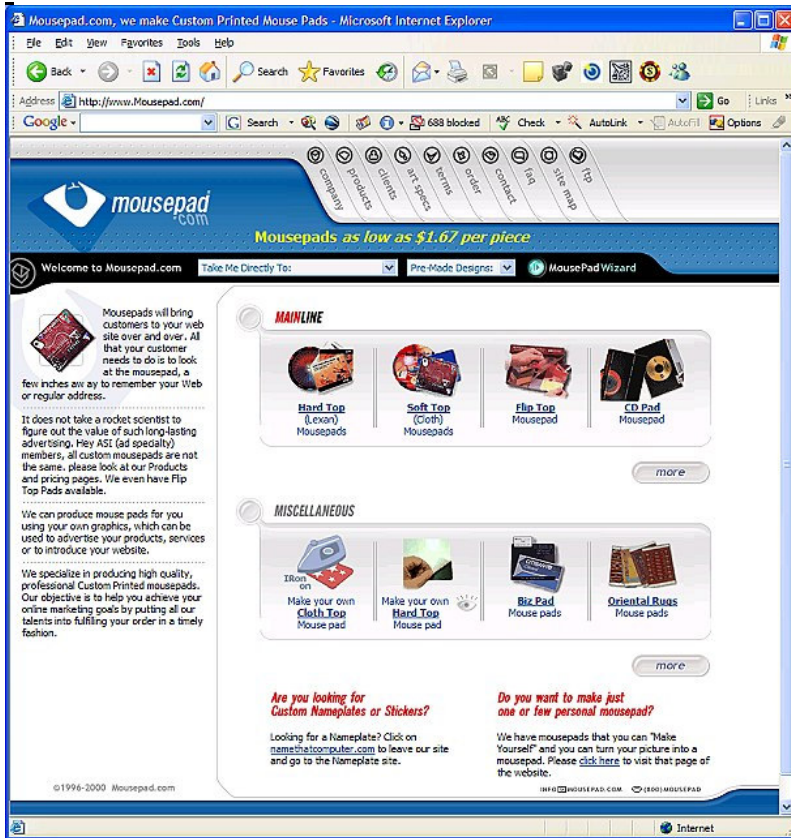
Mousepad.com, we make Custom Printed Mouse Pads - Microsoft Internet Explorer

File Edit View Favorites Tools Help

Back Search Favorites

Address http://www.Mousepad.com/ Go Links

Google Search 688 blocked Check AutoLink AutoFill Options

company products clients art specs terms order contact faq site map ftp

mousepad .com

Mousepads as low as $1.67 per piece

Welcome to Mousepad.com Take Me Directly To: Pre-Made Designs: MousePad Wizard

Mousepads will bring customers to your web site over and over. All that your customer needs to do is to look at the mousepad, a few inches aw ay to remember your Web or regular address.

It does not take a rocket scientist to figure out the value of such long-lasting advertising. Hey ASI (ad specialty) members, all custom mousepads are not the same. please look at our Products and pricing pages. We even have Flip Top Pads available.

We can produce mouse pads for you using your own graphics, which can be used to advertise your products, services or to introduce your website.

We specialize in producing high quality, professional Custom Printed mousepads. Our objective is to help you achieve your online marketing goals by putting all our talents into fulfilling your order in a timely fashion.

©1996-2000 Mousepad.com

MAINLINE

Hard Top (Lexan) Mousepads

Soft Top (Cloth) Mousepads

Flip Top Mousepad

CD Pad Mousepad

more

MISCELLANEOUS

IRon on

Make your own Cloth Top Mouse pad

Make your own Hard Top Mouse pad

Biz Pad Mouse pads

Oriental Rugs Mouse pads

more

Are you looking for Custom Nameplates or Stickers?

Looking for a Nameplate? Click on namethatcomputer.com to leave our site and go to the Nameplate site.

Do you want to make just one or few personal mousepad?

We have mousepads that you can "Make Yourself" and you can turn your picture into a mousepad. Please click here to visit that page of the website.

INFO@MOUSEPAD.COM (800) MOUSEPAD

Internet